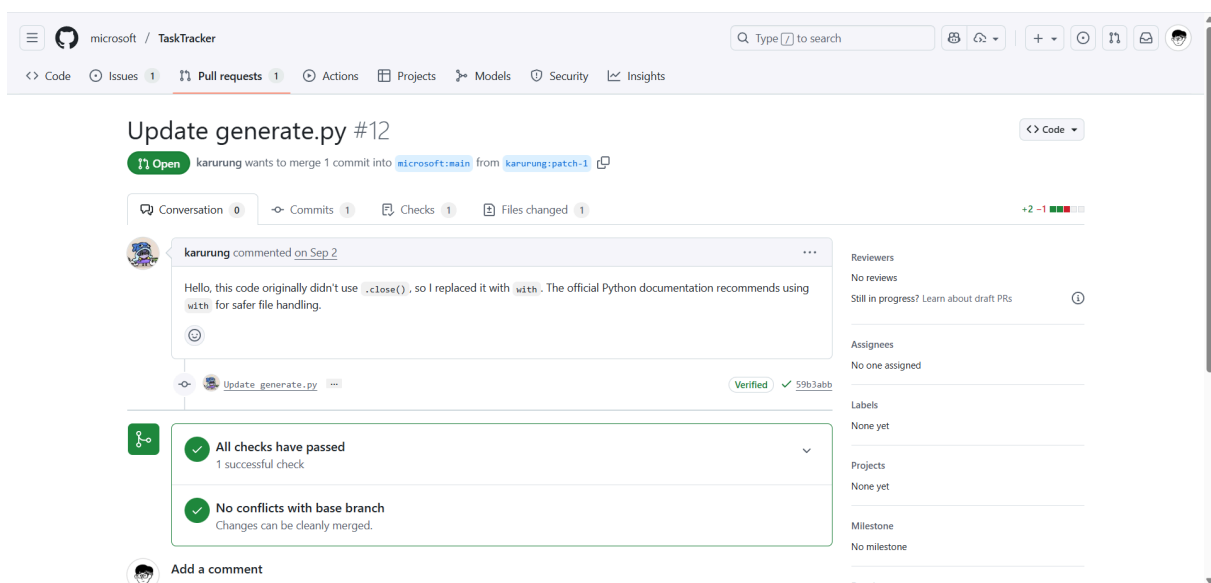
microsoft / TaskTracker

Type / to search

Code Issues 1 Pull requests 1 Actions Projects Models Security Insights

Update generate.py #12

Code

Open karurung wants to merge 1 commit into microsoft:main from karurung:patch-1

Conversation 0 Commits 1 Checks 1 Files changed 1

+2 −1

karurung commented on Sep 2

...

Hello, this code originally didn't use `.close()`, so I replaced it with `with`. The official Python documentation recommends using `with` for safer file handling.

Update generate.py ...

Verified 59b3abb

All checks have passed
1 successful check

No conflicts with base branch
Changes can be cleanly merged.

Add a comment

Reviewers
No reviews
Still in progress? Learn about draft PRs

Assignees
No one assigned

Labels
None yet

Projects
None yet

Milestone
No milestone